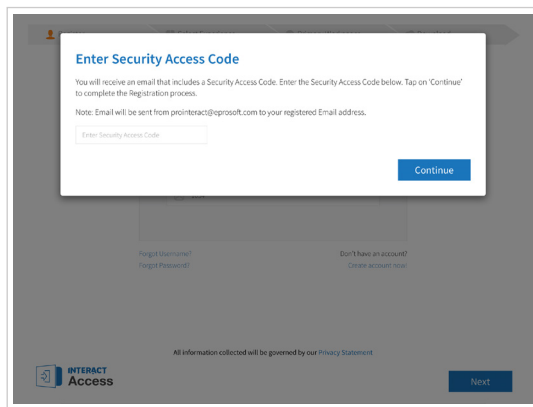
Enter Security Access Code

You will receive an email that includes a Security Access Code. Enter the Security Access Code below. Tap on 'Continue' to complete the Registration process.

Note: Email will be sent from prointeract@eprosoft.com to your registered Email address.

Enter Security Access Code

Continue

Forgot Username?
Forgot Password?

Don't have an account?
Create account now!

All information collected will be governed by our Privacy Statement

INTERACT
Access

Next